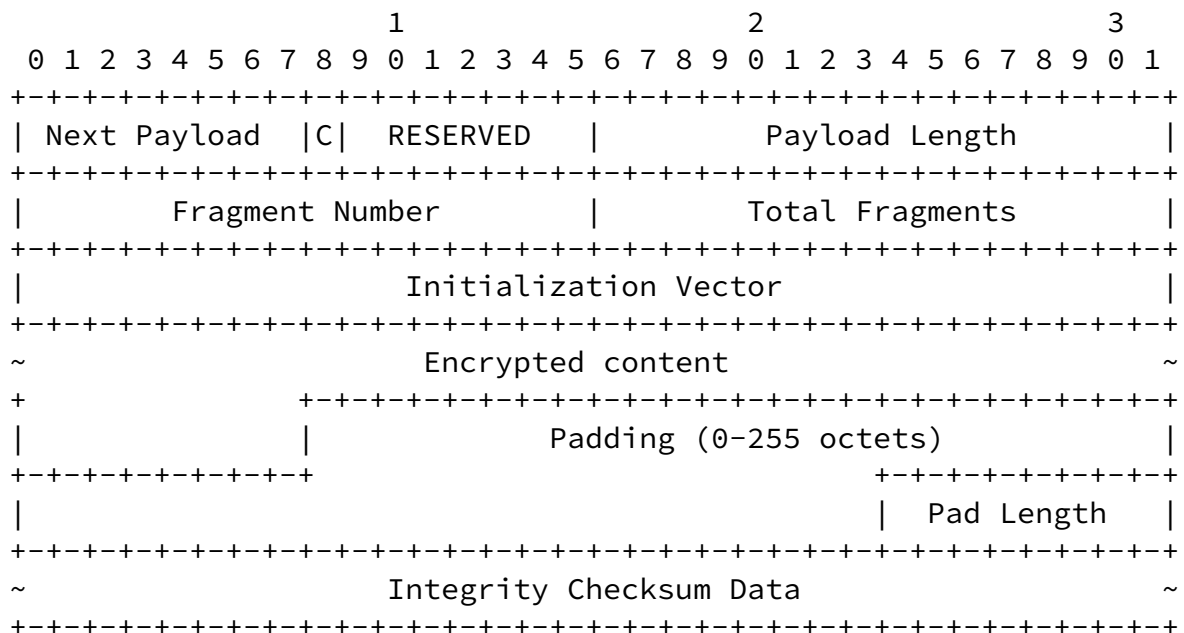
1                   2                   3
 0 1 2 3 4 5 6 7 8 9 0 1 2 3 4 5 6 7 8 9 0 1 2 3 4 5 6 7 8 9 0 1
+-+-+-+-+-+-+-+-+-+-+-+-+-+-+-+-+-+-+-+-+-+-+-+-+-+-+-+-+-+-+-+-+
| Next Payload  |C|  RESERVED   |         Payload Length        |
+-+-+-+-+-+-+-+-+-+-+-+-+-+-+-+-+-+-+-+-+-+-+-+-+-+-+-+-+-+-+-+-+
|        Fragment Number        |        Total Fragments        |
+-+-+-+-+-+-+-+-+-+-+-+-+-+-+-+-+-+-+-+-+-+-+-+-+-+-+-+-+-+-+-+-+
|                     Initialization Vector                     |
+-+-+-+-+-+-+-+-+-+-+-+-+-+-+-+-+-+-+-+-+-+-+-+-+-+-+-+-+-+-+-+-+
~                      Encrypted content                        ~
+               +-+-+-+-+-+-+-+-+-+-+-+-+-+-+-+-+-+-+-+-+-+-+-+-+
|               |             Padding (0-255 octets)            |
+-+-+-+-+-+-+-+-+                               +-+-+-+-+-+-+-+-+
|                                               |  Pad Length   |
+-+-+-+-+-+-+-+-+-+-+-+-+-+-+-+-+-+-+-+-+-+-+-+-+-+-+-+-+-+-+-+-+
~                    Integrity Checksum Data                    ~
+-+-+-+-+-+-+-+-+-+-+-+-+-+-+-+-+-+-+-+-+-+-+-+-+-+-+-+-+-+-+-+-+